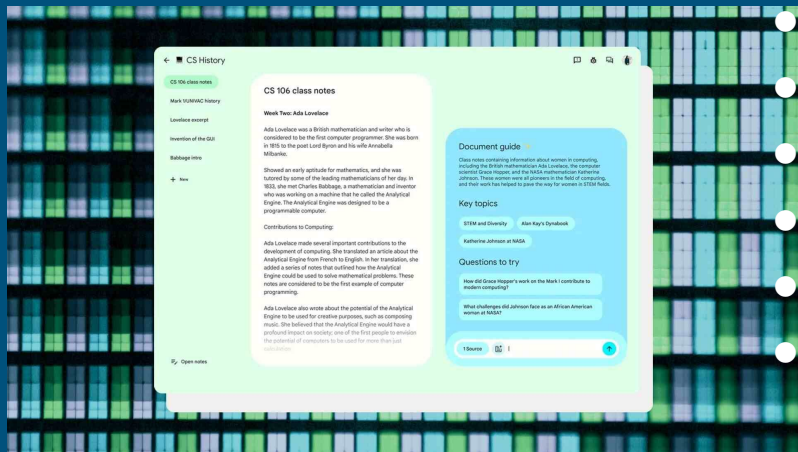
CS History

CS 106 class notes

Mark VI/UNIVAC history

Lovelace excerpt

Invention of the GUI

Babbage intro

+ New

Open notes

CS 106 class notes

Week Two: Ada Lovelace

Ada Lovelace was a British mathematician and writer who is considered to be the first computer programmer. She was born in 1815 to the poet Lord Byron and his wife Annabella Milbanke.

Showed an early aptitude for mathematics, and she was tutored by some of the leading mathematicians of her day. In 1833, she met Charles Babbage, a mathematician and inventor who was working on a machine that he called the Analytical Engine. The Analytical Engine was designed to be a programmable computer.

Contributions to Computing:

Ada Lovelace made several important contributions to the development of computing. She translated an article about the Analytical Engine from French to English. In her translation, she added a series of notes that outlined how the Analytical Engine could be used to solve mathematical problems. These notes are considered to be the first example of computer programming.

Ada Lovelace also wrote about the potential of the Analytical Engine to be used for creative purposes, such as composing music. She believed that the Analytical Engine would have a profound impact on society; one of the first people to envision the potential of computers to be used for more than just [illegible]

Document guide

Class notes containing information about women in computing, including the British mathematician Ada Lovelace, the computer scientist Grace Hopper, and the NASA mathematician Katherine Johnson. These women were all pioneers in the field of computing, and their work has helped to pave the way for women in STEM fields.

Key topics

STEM and Diversity

Alan Kay's Dynabook

Katherine Johnson at NASA

Questions to try

How did Grace Hopper's work on the Mark I contribute to modern computing?

What challenges did Johnson face as an African American woman at NASA?

1 Source